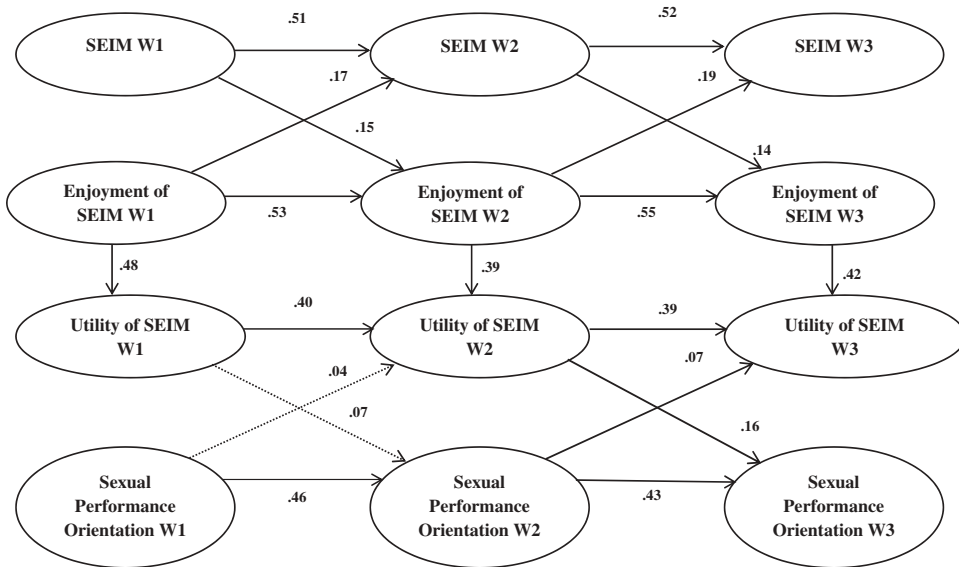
SEIM W1
.51
SEIM W2
.52
SEIM W3
.17
.19
.15
.14
Enjoyment of SEIM W1
.53
Enjoyment of SEIM W2
.55
Enjoyment of SEIM W3
.48
.39
.42
Utility of SEIM W1
.40
Utility of SEIM W2
.39
Utility of SEIM W3
.04
.07
.07
.16
Sexual Performance Orientation W1
.46
Sexual Performance Orientation W2
.43
Sexual Performance Orientation W3